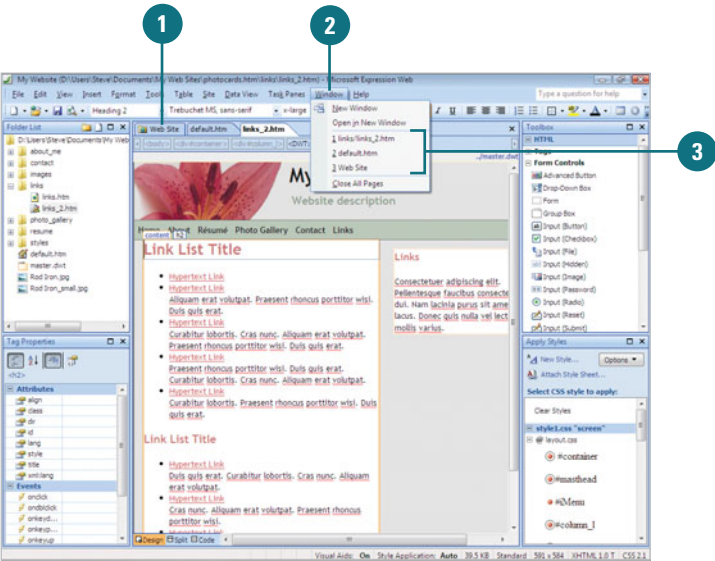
1

2

3

My Website (D:\Users\Steve\Documents\My Web Sites\photocards.htm\links\links_2.htm) - Microsoft Expression Web

File Edit View Insert Format Tools Table Site Data View Task Panes Window Help

Type a question for help

Heading 2 Trebuchet MS, sans-serif x-large

Folder List

D:\Users\Steve\Documents\My Web

about_me
contact
images
links
links.htm
links_2.htm
photo_gallery
resume
styles
default.htm
master.dwt
Rod Iron.jpg
Rod Iron_small.jpg

Web Site default.htm links_2.htm

New Window
Open in New Window
1 links/links_2.htm
2 default.htm
3 Web Site
Close All Pages

My

Website description

Home About Résumé Photo Gallery Contact Links

content

Link List Title

Hypertext Link
Hypertext Link
Aliquam erat volutpat. Praesent rhoncus porttitor wisi. Duis quis erat.
Hypertext Link
Curabitur lobortis. Cras nunc. Aliquam erat volutpat. Praesent rhoncus porttitor wisi. Duis quis erat.
Hypertext Link
Praesent rhoncus porttitor wisi. Duis quis erat. Curabitur lobortis. Cras nunc. Aliquam erat volutpat.
Hypertext Link
Curabitur lobortis. Praesent rhoncus porttitor wisi. Duis quis erat.

Link List Title

Hypertext Link
Duis quis erat. Curabitur lobortis. Cras nunc. Aliquam erat volutpat.
Hypertext Link
Cras nunc. Aliquam erat volutpat. Praesent rhoncus porttitor wisi.

Links

Consectetuer adipiscing elit. Pellentesque faucibus consecte dui. Nam lacinia purus sit ame lacus. Donec quis nulla vel lect mollis varius.

Tag Properties

<h2>

Attributes
align
class
dir
id
lang
style
title
xml:lang
Events
onclick
ondblclick
onkeyd...
onkeyp...
onkeyup

Design Split Code

Toolbox

HTML
Tags
Form Controls
Advanced Button
Drop-Down Box
Form
Group Box
Input (Button)
Input (Checkbox)
Input (File)
Input (Hidden)
Input (Image)
Input (Password)
Input (Radio)
Input (Reset)
Input (Submit)

Apply Styles

New Style... Options
Attach Style Sheet...
Select CSS style to apply:
Clear Styles
style1.css "screen"
layout.css
#container
#masthead
#iMenu
#column_1

Visual Aids: On Style Application: Auto 39.5 KB Standard 591 x 584 XHTML 1.0 T CSS 2.1